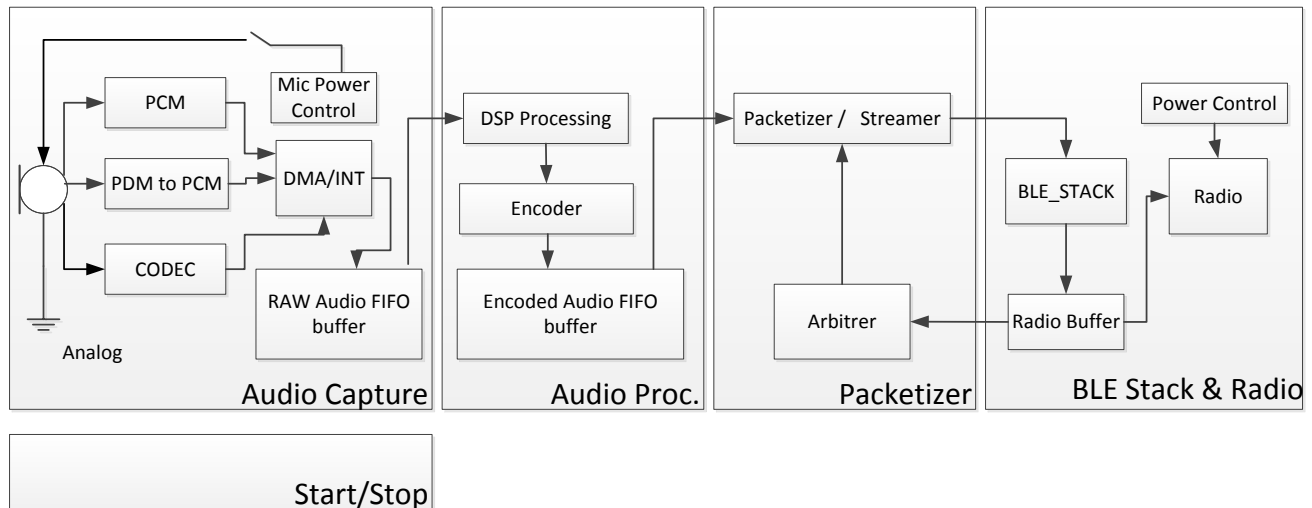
Mic Power Control

PCM

PDM to PCM

CODEC

DMA/INT

RAW Audio FIFO buffer

Analog

Audio Capture

DSP Processing

Encoder

Encoded Audio FIFO buffer

Audio Proc.

Packetizer / Streamer

Arbitrer

Packetizer

Power Control

BLE_STACK

Radio

Radio Buffer

BLE Stack & Radio

Start/Stop